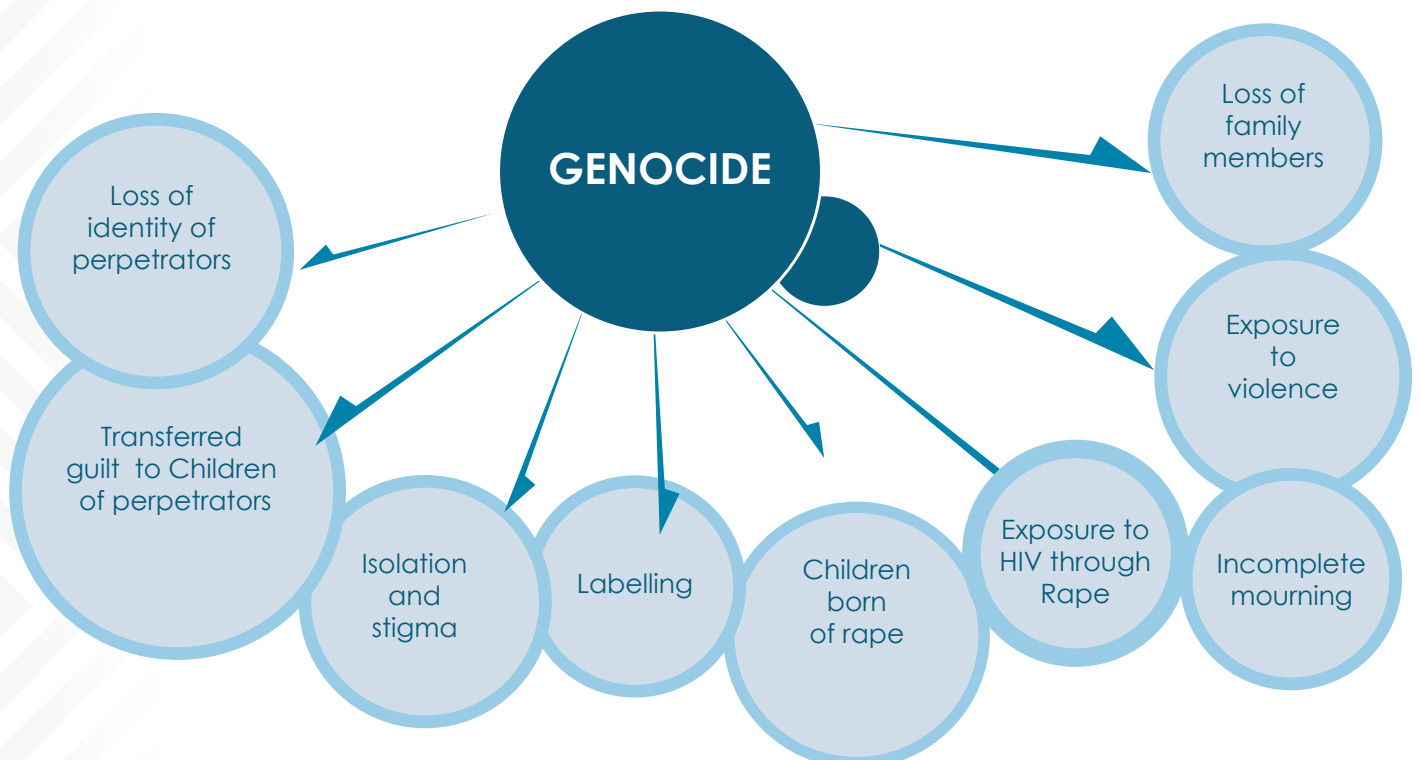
GENOCIDE

Loss of identity of perpetrators

Transferred guilt to Children of perpetrators

Isolation and stigma

Labelling

Children born of rape

Exposure to HIV through Rape

Incomplete mourning

Exposure to violence

Loss of family members